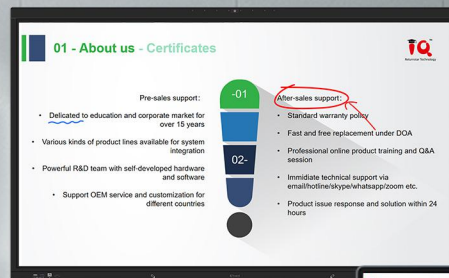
01 - About us - Certificates

IQ
Returnstar Technology

Pre-sales support:

- Delicated to education and corporate market for over 15 years
- Various kinds of product lines available for system integration
- Powerful R&D team with self-developed hardware and software
- Support OEM service and customization for different countries

-01

02-

After-sales support:

- Standard warranty policy
- Fast and free replacement under DOA
- Professional online product training and Q&A session
- Immidiate technical support via email/hotline/skype/whatsapp/zoom etc.
- Product issue response and solution within 24 hours